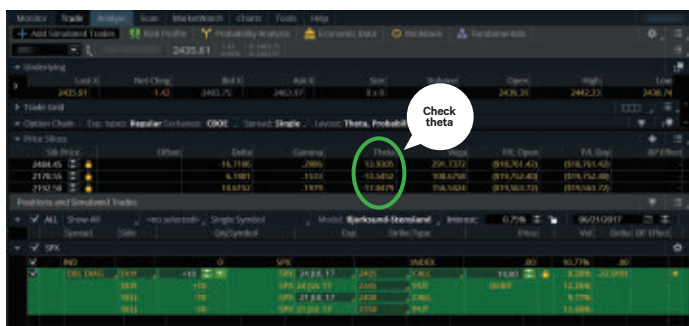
Monitor Trade Analyze Scan MarketWatch Charts Tools Help

+ Add Simulated Trades | Risk Profile | Probability Analysis | Economic Data | Weblack | Fundamentals

2435.61

Underlying

| Last X | Net Chng | Bid X | Ask X | Size | Volume | Open | High | Low |
|---|---|---|---|---|---|---|---|---|
| 2435.61 | -1.42 | 2403.75 | 2463.97 | 0 x 0 | | 2439.31 | 2442.23 | 2436.74 |

Trade Grid

Option Chain Exp. types: Regular Exchange: CBOE Spread: Single Layout: Theta, Probabil

Check theta

Price Slices

| Stk Price | Offset | Delta | Gamma | Theta | Vega | P/L Open | P/L Day | BP Effect |
|---|---|---|---|---|---|---|---|---|
| 2484.45 | | -15.7186 | .2866 | 13.9305 | 291.7372 | ($18,761.42) | ($18,761.42) | |
| 2170.55 | | 6.1981 | .1533 | 13.5452 | 108.6708 | ($19,752.40) | ($19,752.40) | |
| 2192.58 | | 13.6152 | .1979 | 17.0479 | 156.5404 | ($19,563.72) | ($19,563.72) | |

Positions and Simulated Trades

ALL Show All <no selection> Single Symbol Model: Bjerksund-Stensland Interest: 0.75% 06/21/2017

| | Spread | Side | Qty/Symbol | Exp | Strike/Type | Price | Vol | Delta | BP Effect |
|---|---|---|---|---|---|---|---|---|---|
| SPX | | | | | | | | | |
| | IND | | 0 | SPX | INDEX | .00 | 10.77% | .00 | |
| | DBL DIAG | BUY | +10 | SPX 21 JUL 17 | 2405 CALL | 10.80 | 8.28% | -22.09 | |
| | | BUY | +10 | SPX 21 JUL 17 | 2365 PUT | DEBIT | 12.26% | | |
| | | SELL | -10 | SPX 21 JUL 17 | 2430 CALL | | 9.77% | | |
| | | SELL | -10 | SPX 21 JUL 17 | 2350 PUT | | 13.49% | | |